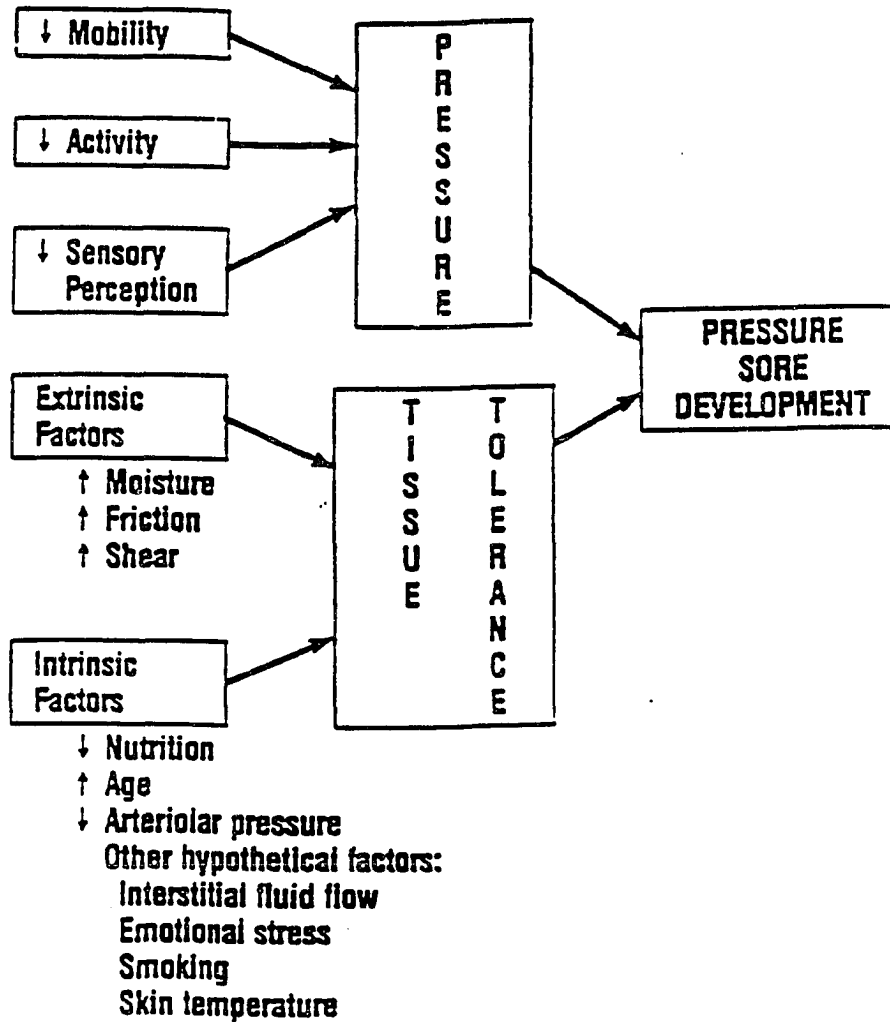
↓ Mobility

↓ Activity

↓ Sensory Perception

PRESSURE

Extrinsic Factors

↑ Moisture
↑ Friction
↑ Shear

Intrinsic Factors

↓ Nutrition
↑ Age
↓ Arteriolar pressure
Other hypothetical factors:
Interstitial fluid flow
Emotional stress
Smoking
Skin temperature

TISSUE TOLERANCE

PRESSURE SORE DEVELOPMENT